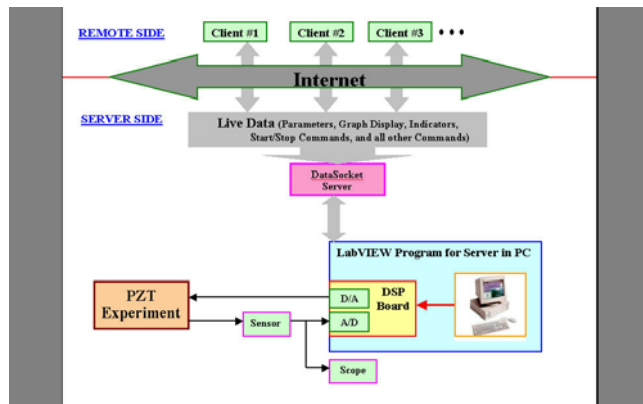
REMOTE SIDE

Client #1

Client #2

Client #3 • • •

Internet

SERVER SIDE

Live Data (Parameters, Graph Display, Indicators, Start/Stop Commands, and all other Commands)

DataSocket Server

LabVIEW Program for Server in PC

PZT Experiment

D/A

DSP Board

A/D

Sensor

Scope